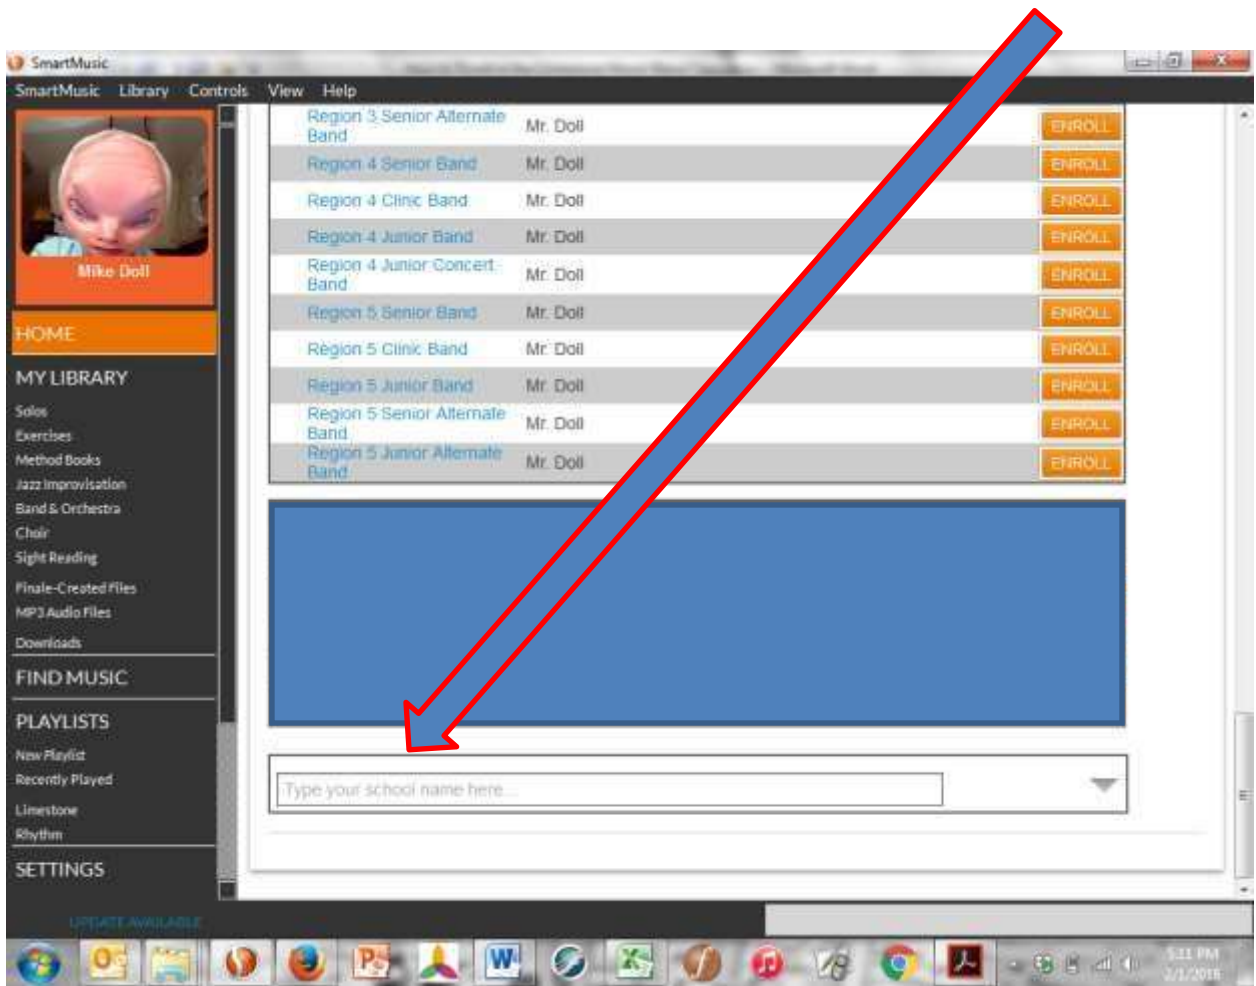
SmartMusic

SmartMusic Library Controls View Help

Mike Doll

HOME

MY LIBRARY

Solos
Exercises
Method Books
Jazz Improvisation
Band & Orchestra
Choir
Sight Reading
Finale-Created Files
MP3 Audio Files
Downloads

FIND MUSIC

PLAYLISTS

New Playlist
Recently Played
Limestone
Rhythm

SETTINGS

UPDATE AVAILABLE

| | | |
|---|---|---|
| Region 3 Senior Alternate Band | Mr. Doll | ENROLL |
| Region 4 Senior Band | Mr. Doll | ENROLL |
| Region 4 Clinic Band | Mr. Doll | ENROLL |
| Region 4 Junior Band | Mr. Doll | ENROLL |
| Region 4 Junior Concert Band | Mr. Doll | ENROLL |
| Region 5 Senior Band | Mr. Doll | ENROLL |
| Region 5 Clinic Band | Mr. Doll | ENROLL |
| Region 5 Junior Band | Mr. Doll | ENROLL |
| Region 5 Senior Alternate Band | Mr. Doll | ENROLL |
| Region 5 Junior Alternate Band | Mr. Doll | ENROLL |

Type your school name here...

5:11 PM
2/1/2016